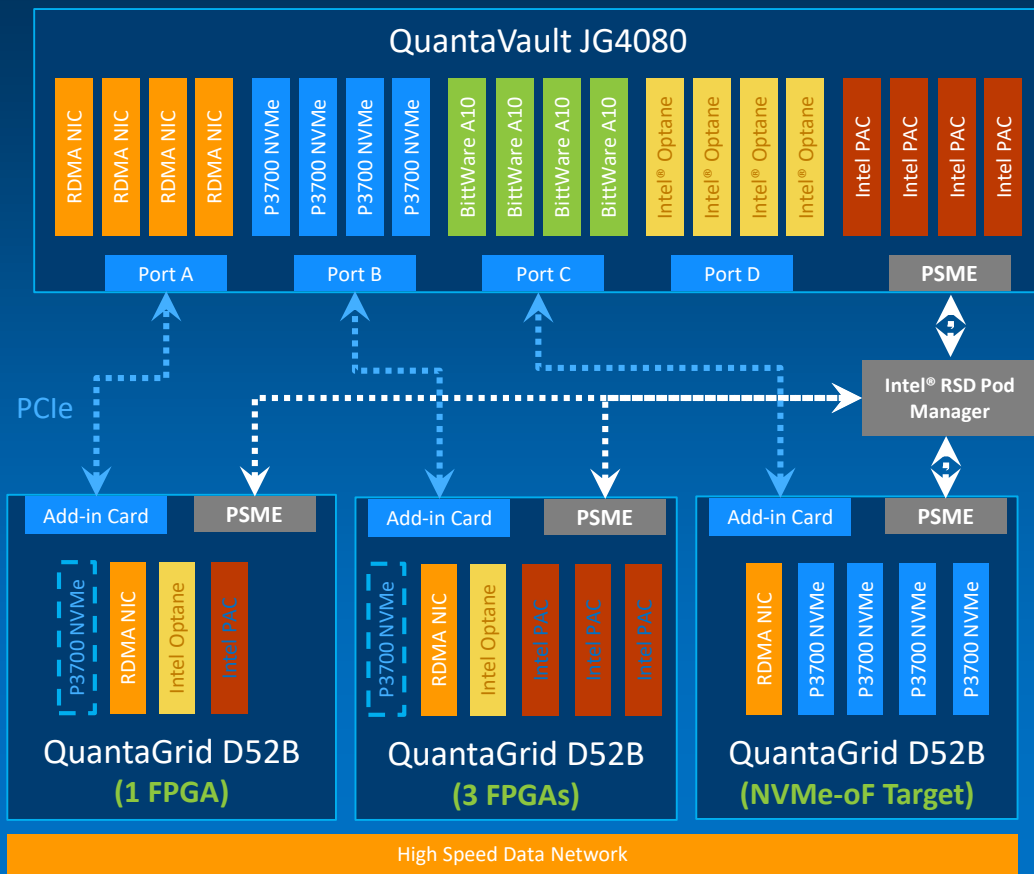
QuantaVault JG4080

RDMA NIC
RDMA NIC
RDMA NIC
RDMA NIC
P3700 NVMe
P3700 NVMe
P3700 NVMe
P3700 NVMe
BittWare A10
BittWare A10
BittWare A10
BittWare A10
Intel® Optane
Intel® Optane
Intel® Optane
Intel® Optane
Intel PAC
Intel PAC
Intel PAC
Intel PAC

Port A
Port B
Port C
Port D
PSME

PCIe

Intel® RSD Pod Manager

Add-in Card
PSME
P3700 NVMe
RDMA NIC
Intel Optane
Intel PAC
QuantaGrid D52B
(1 FPGA)

Add-in Card
PSME
P3700 NVMe
RDMA NIC
Intel Optane
Intel PAC
Intel PAC
Intel PAC
QuantaGrid D52B
(3 FPGAs)

Add-in Card
PSME
RDMA NIC
P3700 NVMe
P3700 NVMe
P3700 NVMe
P3700 NVMe
QuantaGrid D52B
(NVMe-oF Target)

High Speed Data Network